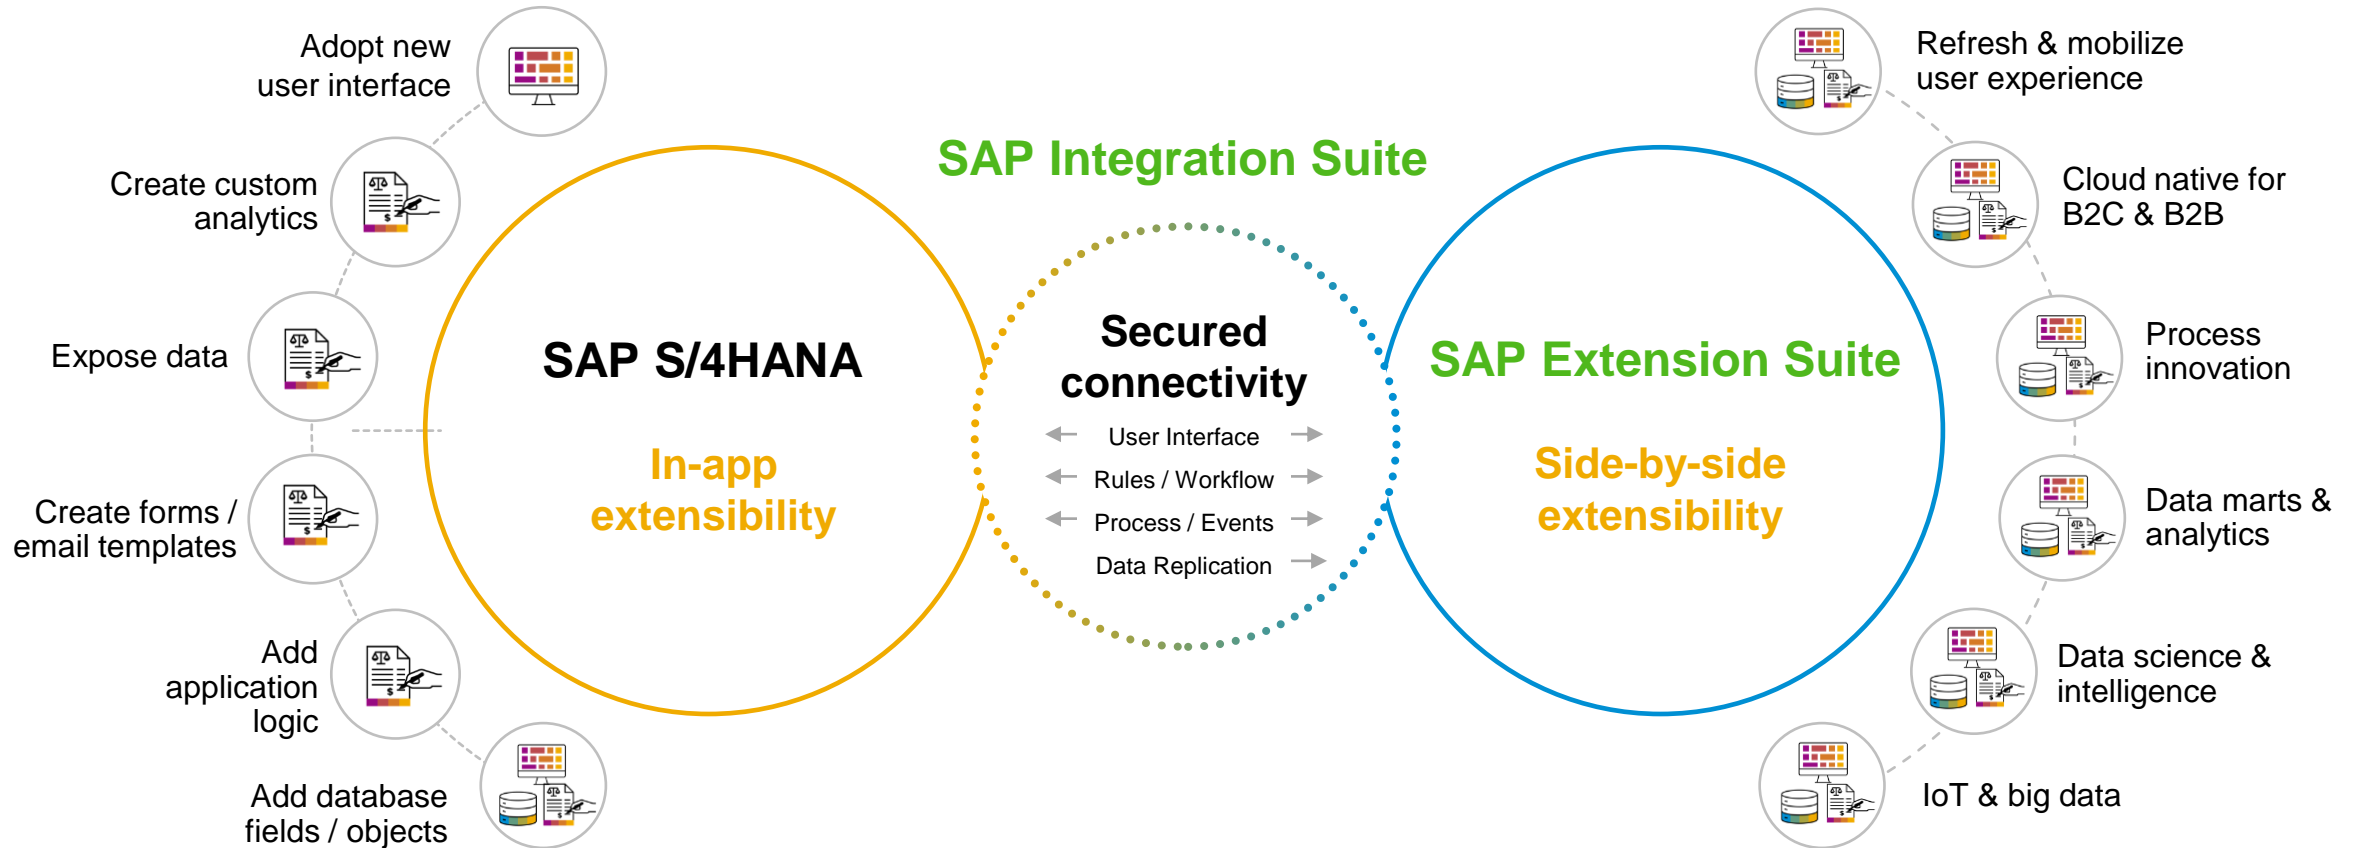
Adopt new user interface

Create custom analytics

Expose data

Create forms / email templates

Add application logic

Add database fields / objects

SAP S/4HANA

In-app extensibility

SAP Integration Suite

Secured connectivity

User Interface

Rules / Workflow

Process / Events

Data Replication

SAP Extension Suite

Side-by-side extensibility

Refresh & mobilize user experience

Cloud native for B2C & B2B

Process innovation

Data marts & analytics

Data science & intelligence

IoT & big data